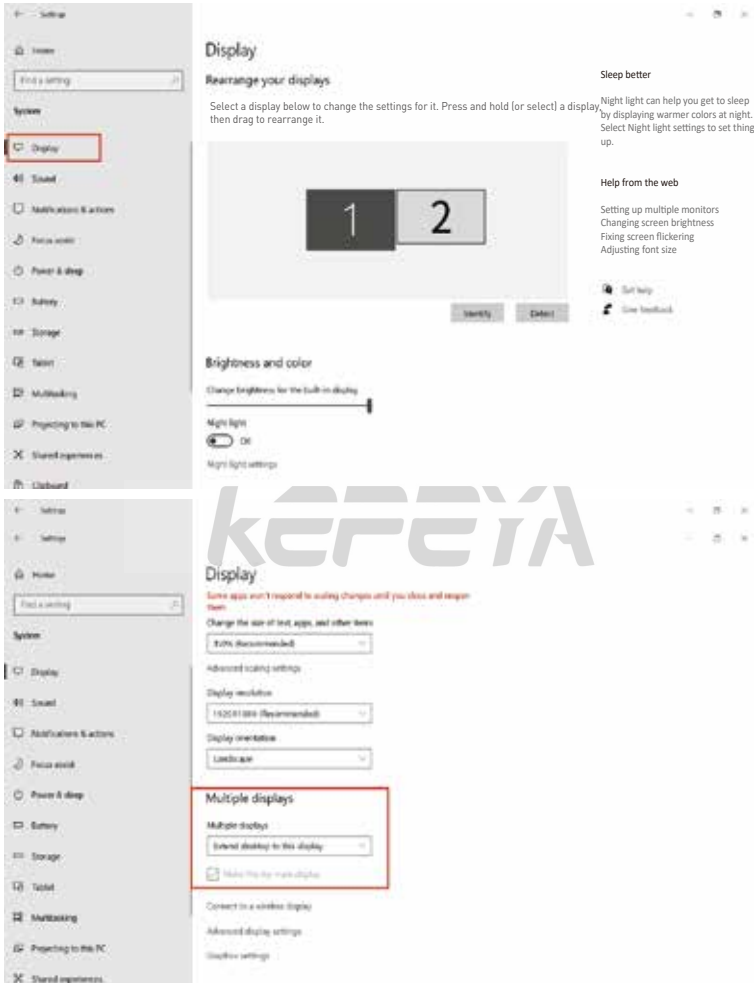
Settings

Home

Find a setting

System

Display

Sound

Notifications & actions

Focus assist

Power & sleep

Battery

Storage

Tablet

Multitasking

Projecting to this PC

Shared experiences

Clipboard

Display

Rearrange your displays

Select a display below to change the settings for it. Press and hold (or select) a display, then drag to rearrange it.

1

2

Identify

Detect

Brightness and color

Change brightness for the built-in display

Night light

Off

Night light settings

Sleep better

Night light can help you get to sleep by displaying warmer colors at night. Select Night light settings to set things up.

Help from the web

Setting up multiple monitors
Changing screen brightness
Fixing screen flickering
Adjusting font size

Get help

Give feedback

KEPEYA

Settings

Settings

Home

Find a setting

System

Display

Sound

Notifications & actions

Focus assist

Power & sleep

Battery

Storage

Tablet

Multitasking

Projecting to this PC

Shared experiences

Display

Some apps won't respond to scaling changes until you close and reopen them.

Change the size of text, apps, and other items

150% (Recommended)

Advanced scaling settings

Display resolution

1920×1080 (Recommended)

Display orientation

Landscape

Multiple displays

Multiple displays

Extend desktop to this display

Make this my main display

Connect to a wireless display

Advanced display settings

Graphics settings